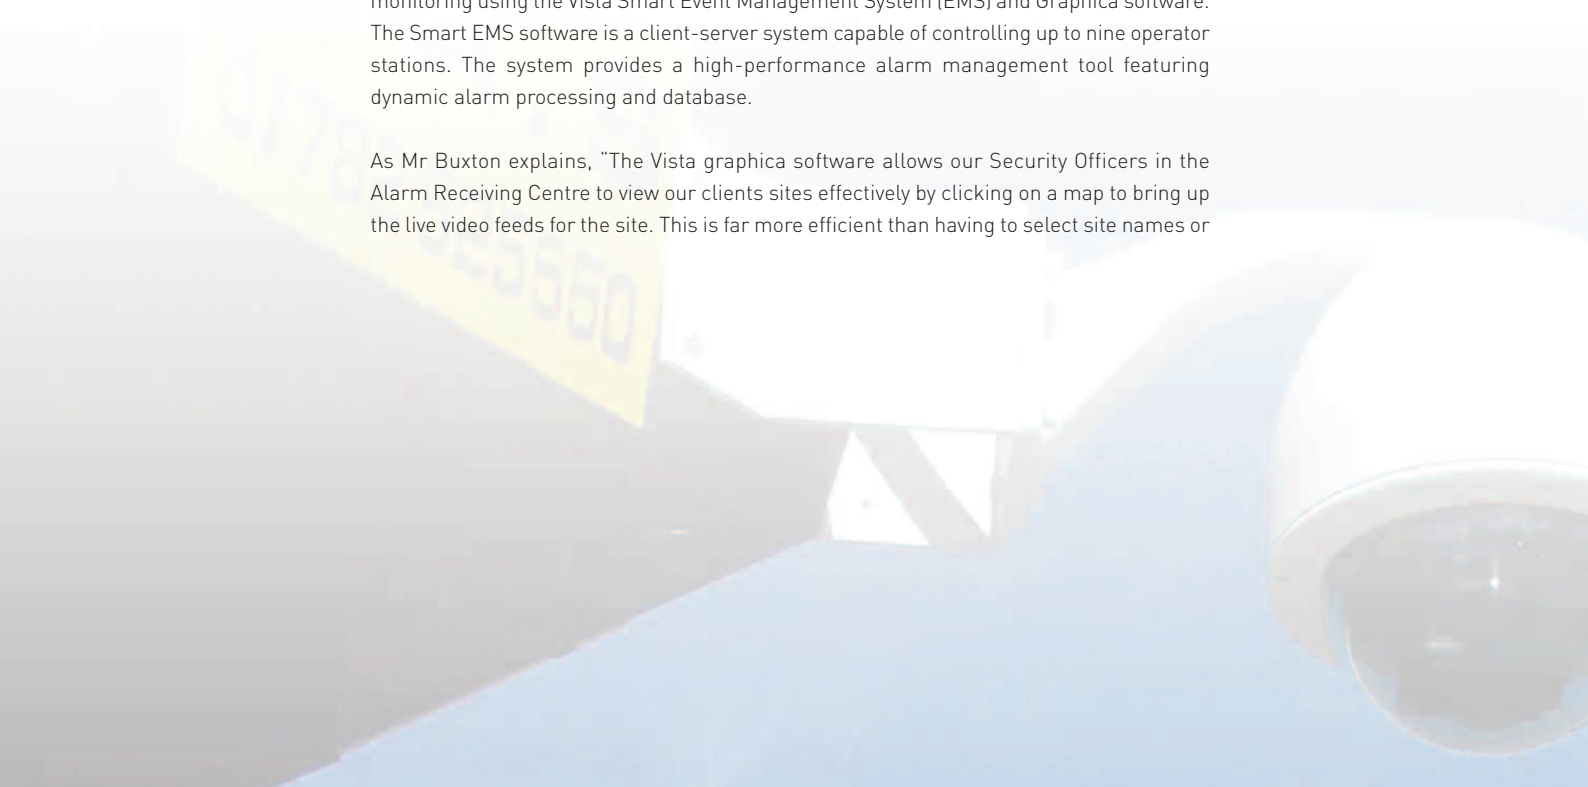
monitoring using the Vista Smart Event Management System (EMS) and Graphica software. The Smart EMS software is a client-server system capable of controlling up to nine operator stations. The system provides a high-performance alarm management tool featuring dynamic alarm processing and database.

As Mr Buxton explains, "The Vista graphica software allows our Security Officers in the Alarm Receiving Centre to view our clients sites effectively by clicking on a map to bring up the live video feeds for the site. This is far more efficient than having to select site names or

01785 25550